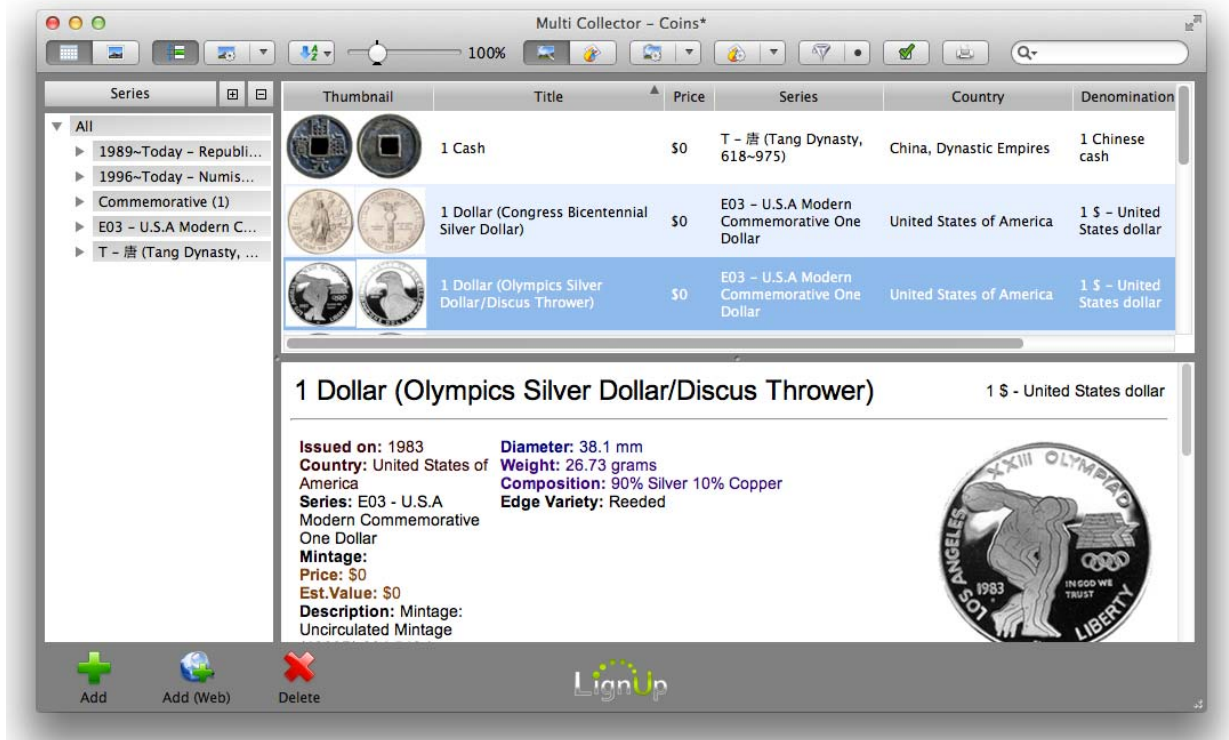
Multi Collector – Coins*

100%

Series

All
1989~Today – Republi...
1996~Today – Numis...
Commemorative (1)
E03 – U.S.A Modern C...
T – 唐 (Tang Dynasty, ...

| Thumbnail | Title | Price | Series | Country | Denomination |
|---|---|---|---|---|---|
| | 1 Cash | \$0 | T – 唐 (Tang Dynasty, 618~975) | China, Dynastic Empires | 1 Chinese cash |
| | 1 Dollar (Congress Bicentennial Silver Dollar) | \$0 | E03 – U.S.A Modern Commemorative One Dollar | United States of America | 1 \$ – United States dollar |
| | 1 Dollar (Olympics Silver Dollar/Discus Thrower) | \$0 | E03 – U.S.A Modern Commemorative One Dollar | United States of America | 1 \$ – United States dollar |

1 Dollar (Olympics Silver Dollar/Discus Thrower)

1 \$ - United States dollar

Issued on: 1983
Country: United States of America
Series: E03 - U.S.A Modern Commemorative One Dollar
Mintage:
Price: \$0
Est.Value: \$0
Description: Mintage: Uncirculated Mintage

Diameter: 38.1 mm
Weight: 26.73 grams
Composition: 90% Silver 10% Copper
Edge Variety: Reeded

XXIII OLYMPIAD
LOS ANGELES
1983
IN GOD WE TRUST
LIBERTY

Add
Add (Web)
Delete
LignUp